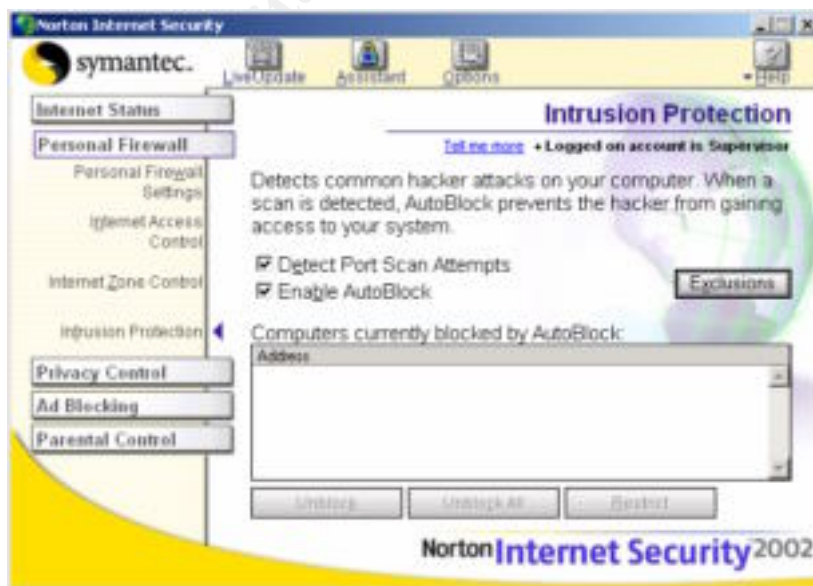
Norton Internet Security

symantec.

LiveUpdate

Assistant

Options

Help

Internet Status

Personal Firewall

Personal Firewall Settings

Internet Access Control

Internet Zone Control

Intrusion Protection

Privacy Control

Ad Blocking

Parental Control

Intrusion Protection

Tell me more • Logged on account is Supervisor

Detects common hacker attacks on your computer. When a scan is detected, AutoBlock prevents the hacker from gaining access to your system.

☑ Detect Port Scan Attempts

☑ Enable AutoBlock

Exclusions

Computers currently blocked by AutoBlock:

Address

Unblock

Unblock All

Restrict

Norton Internet Security 2002